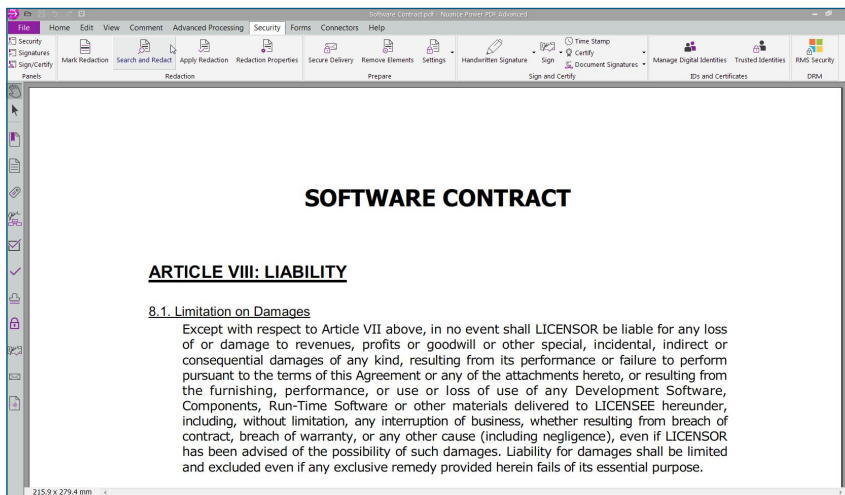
Software Contract.pdf - Nuance Power PDF Advanced

File Home Edit View Comment Advanced Processing Security Forms Connectors Help

Security
Signatures
Sign/Certify
Panels

Mark Redaction Search and Redact Apply Redaction Redaction Properties
Redaction

Secure Delivery Remove Elements Settings
Prepare

Handwritten Signature Sign Time Stamp Certify Document Signatures
Sign and Certify

Manage Digital Identities Trusted Identities
IDs and Certificates

RMS Security
DRM

SOFTWARE CONTRACT

ARTICLE VIII: LIABILITY

8.1. Limitation on Damages

Except with respect to Article VII above, in no event shall LICENSOR be liable for any loss of or damage to revenues, profits or goodwill or other special, incidental, indirect or consequential damages of any kind, resulting from its performance or failure to perform pursuant to the terms of this Agreement or any of the attachments hereto, or resulting from the furnishing, performance, or use or loss of use of any Development Software, Components, Run-Time Software or other materials delivered to LICENSEE hereunder, including, without limitation, any interruption of business, whether resulting from breach of contract, breach of warranty, or any other cause (including negligence), even if LICENSOR has been advised of the possibility of such damages. Liability for damages shall be limited and excluded even if any exclusive remedy provided herein fails of its essential purpose.

215.9 x 279.4 mm